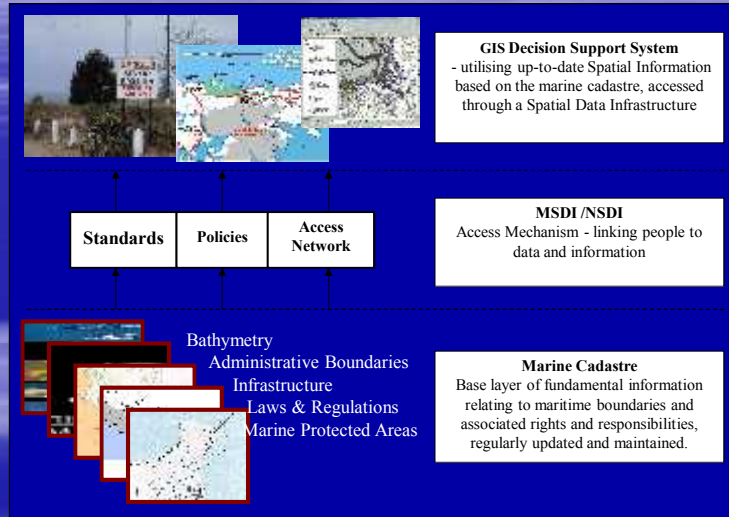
GIS Decision Support System
- utilising up-to-date Spatial Information based on the marine cadastre, accessed through a Spatial Data Infrastructure

| Standards | Policies | Access Network |
|---|---|---|

MSDI /NSDI
Access Mechanism - linking people to data and information

Bathymetry
Administrative Boundaries
Infrastructure
Laws & Regulations
Marine Protected Areas

Marine Cadastre
Base layer of fundamental information relating to maritime boundaries and associated rights and responsibilities, regularly updated and maintained.